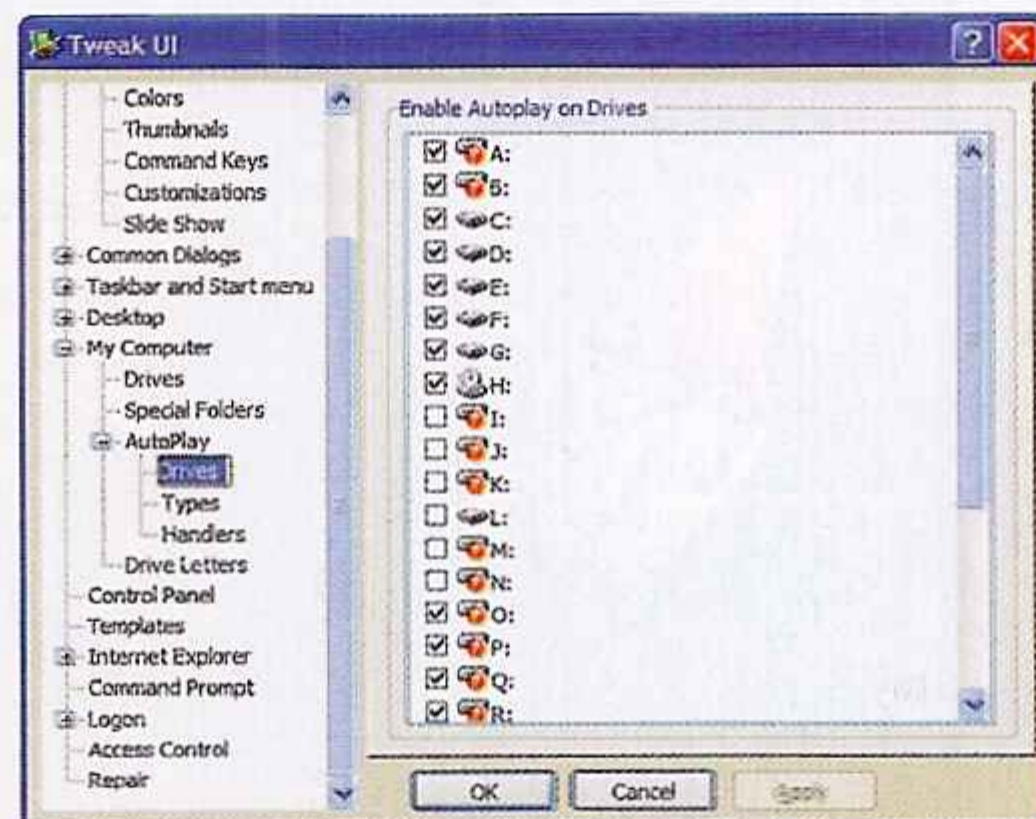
Tweak UI

Colors
Thumbnails
Command Keys
Customizations
Slide Show
Common Dialogs
Taskbar and Start menu
Desktop
My Computer
Drives
Special Folders
AutoPlay
Drives
Types
Handlers
Drive Letters
Control Panel
Templates
Internet Explorer
Command Prompt
Logon
Access Control
Repair

Enable Autoplay on Drives

A:
B:
C:
D:
E:
F:
G:
H:
I:
J:
K:
L:
M:
N:
O:
P:
Q:
R:

OK
Cancel
Apply